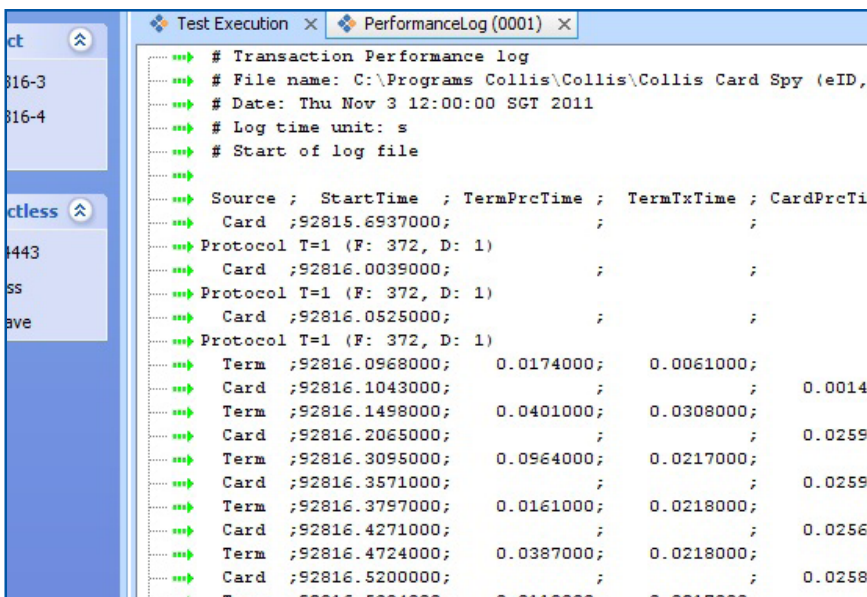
ct
316-3
316-4

ctless
4443
ss
ave

Test Execution × PerformanceLog (0001) ×

# Transaction Performance log
# File name: C:\Programs Collis\Collis\Collis Card Spy (eID,
# Date: Thu Nov 3 12:00:00 SGT 2011
# Log time unit: s
# Start of log file

Source ; StartTime ; TermPrcTime ; TermTxTime ; CardPrcTi
Card ;92815.6937000; ; ;
Protocol T=1 (F: 372, D: 1)
Card ;92816.0039000; ; ;
Protocol T=1 (F: 372, D: 1)
Card ;92816.0525000; ; ;
Protocol T=1 (F: 372, D: 1)
Term ;92816.0968000; 0.0174000; 0.0061000;
Card ;92816.1043000; ; ; 0.0014
Term ;92816.1498000; 0.0401000; 0.0308000;
Card ;92816.2065000; ; ; 0.0259
Term ;92816.3095000; 0.0964000; 0.0217000;
Card ;92816.3571000; ; ; 0.0259
Term ;92816.3797000; 0.0161000; 0.0218000;
Card ;92816.4271000; ; ; 0.0256
Term ;92816.4724000; 0.0387000; 0.0218000;
Card ;92816.5200000; ; ; 0.0258